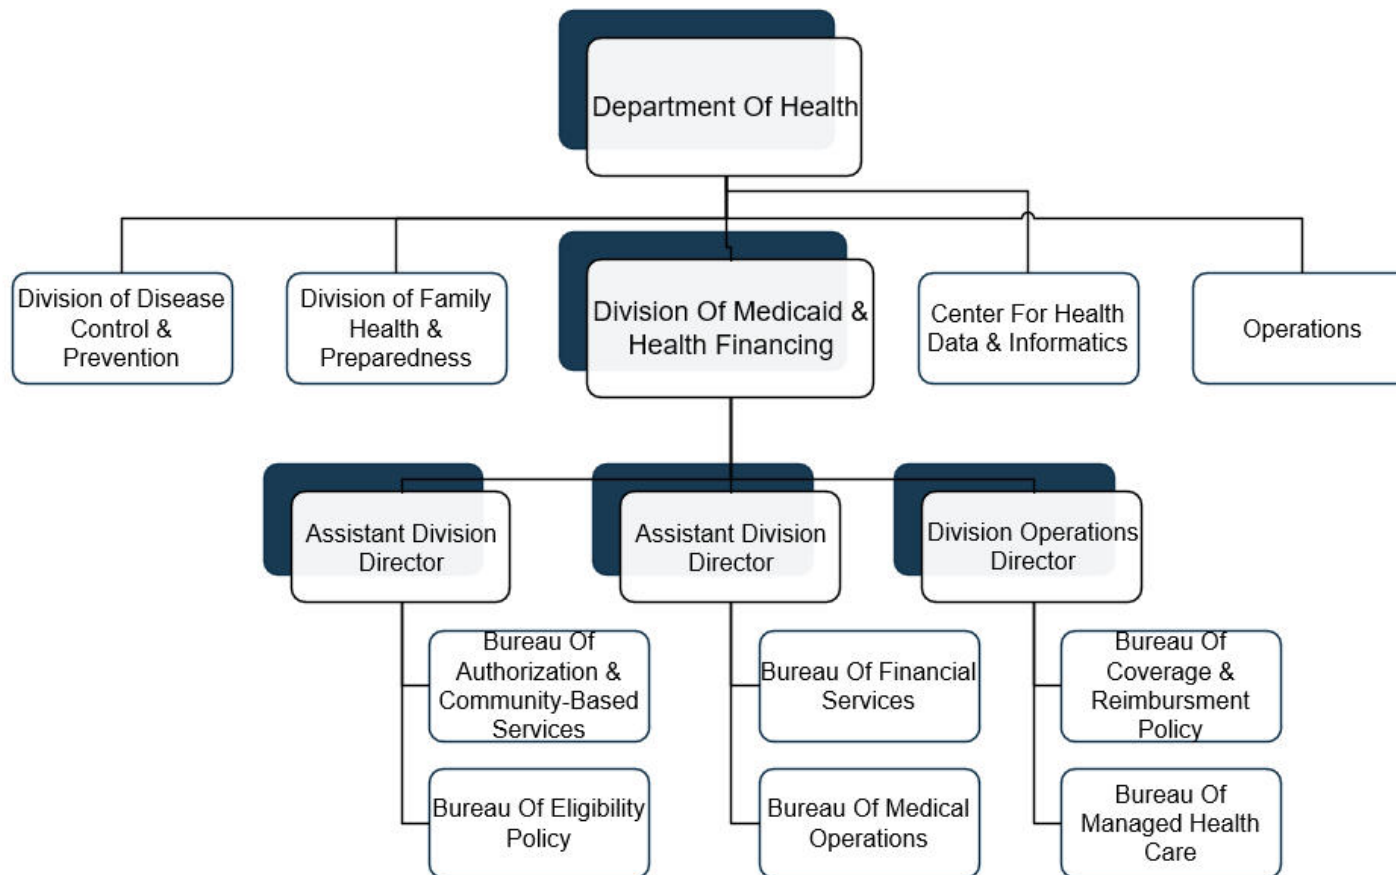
Department Of Health

Division of Disease Control & Prevention

Division of Family Health & Preparedness

Division Of Medicaid & Health Financing

Center For Health Data & Informatics

Operations

Assistant Division Director

Assistant Division Director

Division Operations Director

Bureau Of Authorization & Community-Based Services

Bureau Of Eligibility Policy

Bureau Of Financial Services

Bureau Of Medical Operations

Bureau Of Coverage & Reimbursment Policy

Bureau Of Managed Health Care